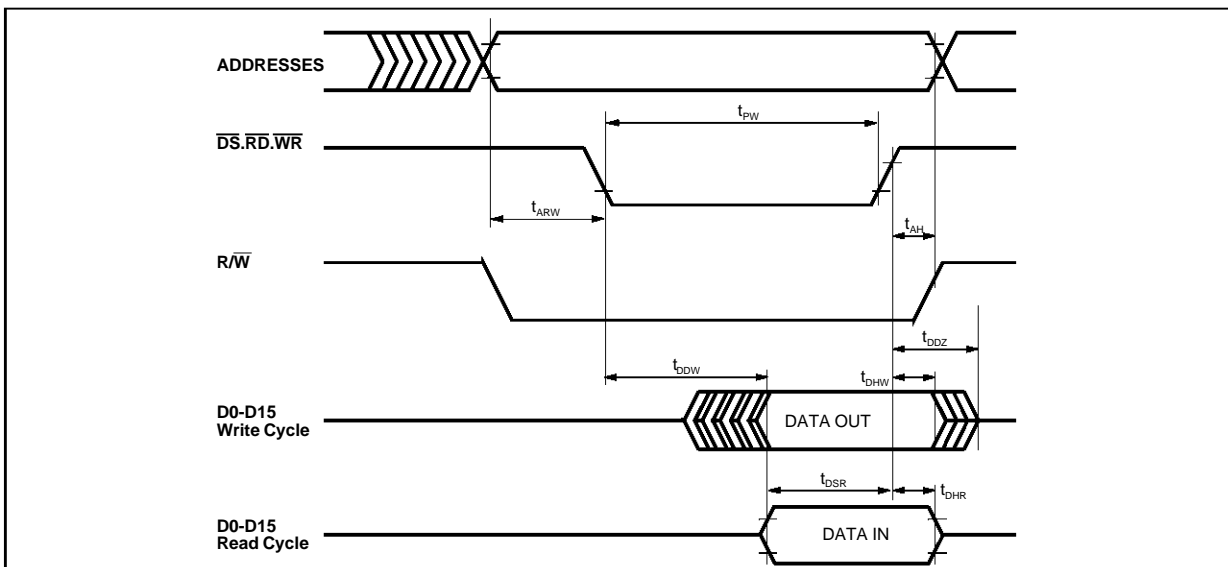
ADDRESSES

$t_{PW}$

$\overline{DS}.\overline{RD}.\overline{WR}$

$t_{ARW}$

$t_{AH}$

$R/\overline{W}$

$t_{DDZ}$

$t_{DDW}$

$t_{DHW}$

D0-D15
Write Cycle

DATA OUT

$t_{DSR}$

$t_{DHR}$

D0-D15
Read Cycle

DATA IN